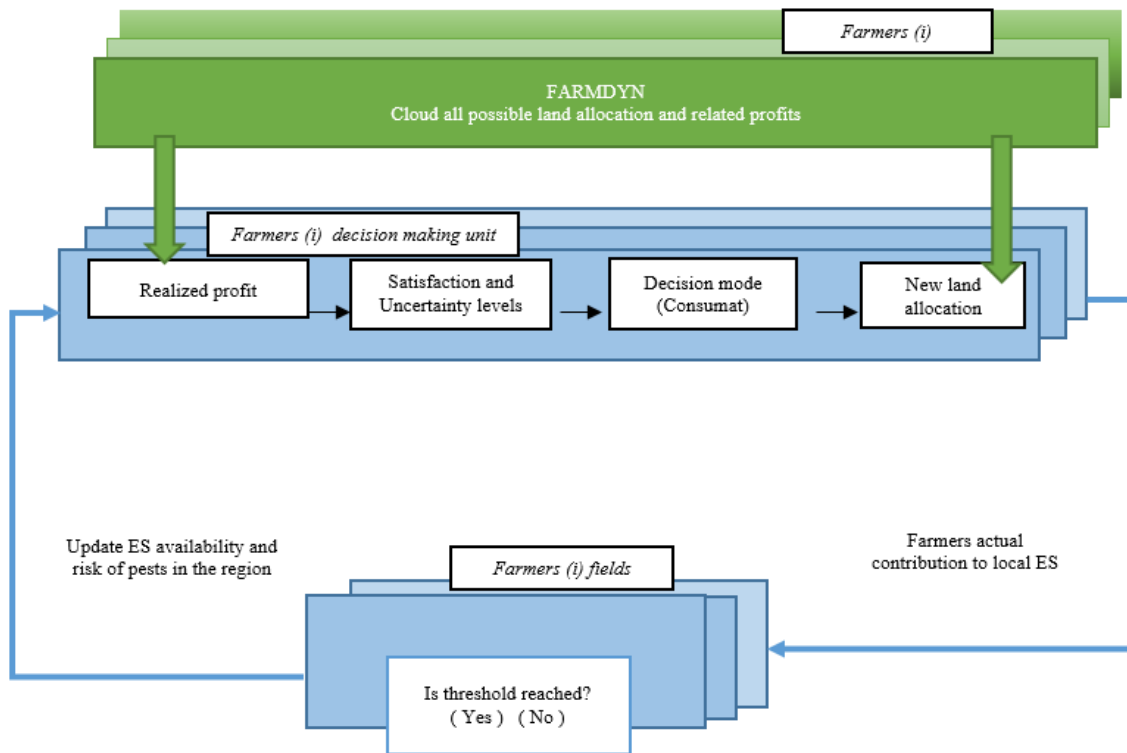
Farmers (i)

FARMDYN
Cloud all possible land allocation and related profits

Farmers (i) decision making unit

Realized profit

Satisfaction and Uncertainty levels

Decision mode (Consumat)

New land allocation

Update ES availability and risk of pests in the region

Farmers (i) fields

Farmers actual contribution to local ES

Is threshold reached?
( Yes ) ( No )